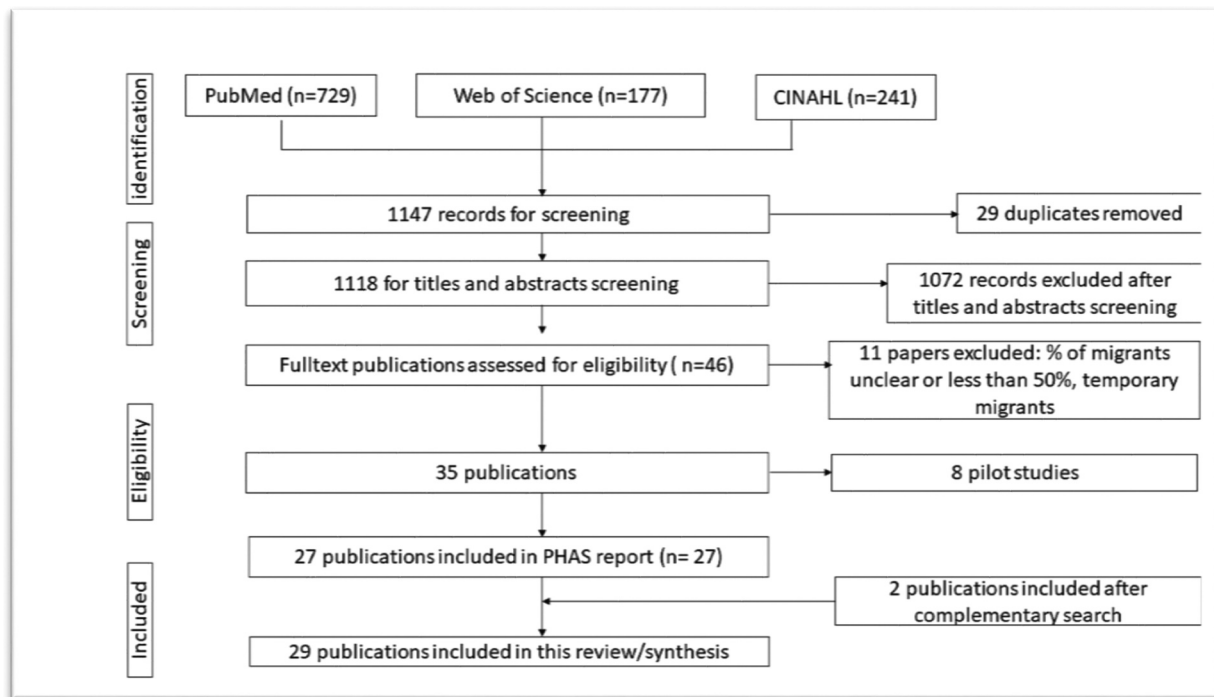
identification

PubMed (n=729)

Web of Science (n=177)

CINAHL (n=241)

Screening

1147 records for screening

29 duplicates removed

1118 for titles and abstracts screening

1072 records excluded after titles and abstracts screening

Fulltext publications assessed for eligibility ( n=46)

11 papers excluded: % of migrants unclear or less than 50%, temporary migrants

Eligibility

35 publications

8 pilot studies

27 publications included in PHAS report (n= 27)

Included

2 publications included after complementary search

29 publications included in this review/synthesis